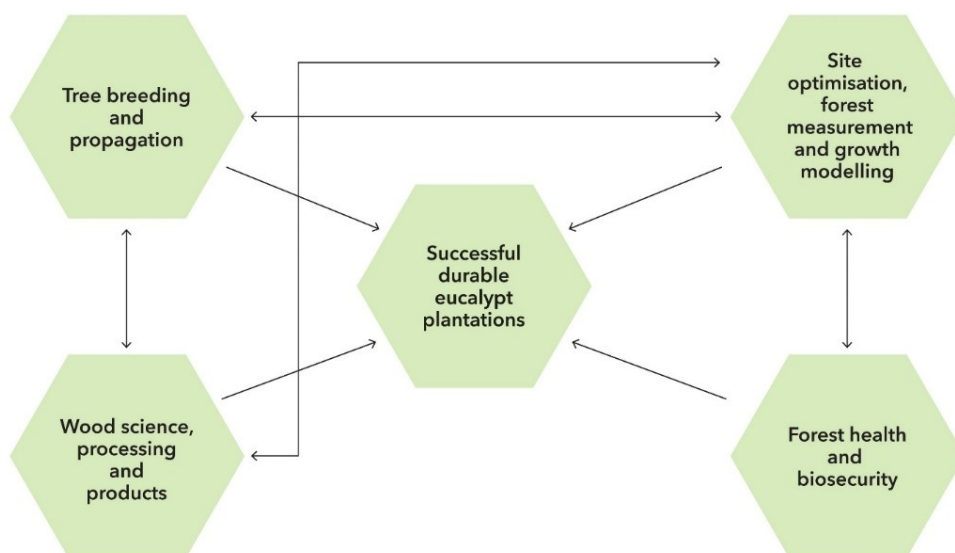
Tree breeding and propagation

Site optimisation, forest measurement and growth modelling

Successful durable eucalypt plantations

Wood science, processing and products

Forest health and biosecurity